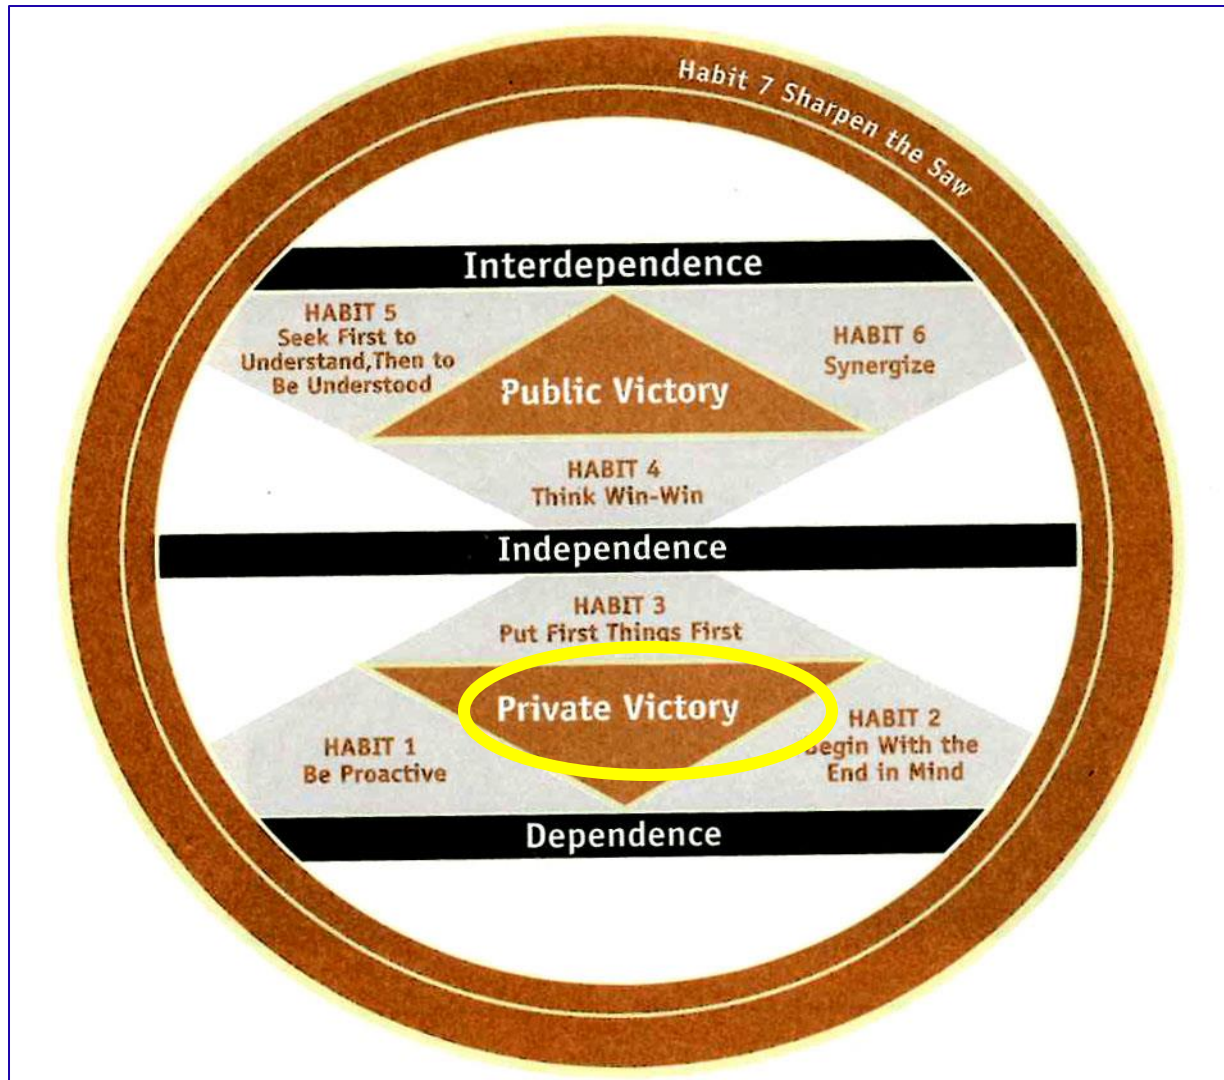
Habit 7 Sharpen the Saw

Interdependence

HABIT 5
Seek First to Understand,Then to Be Understood

Public Victory

HABIT 6
Synergize

HABIT 4
Think Win-Win

Independence

HABIT 3
Put First Things First

Private Victory

HABIT 1
Be Proactive

HABIT 2
Begin With the End in Mind

Dependence